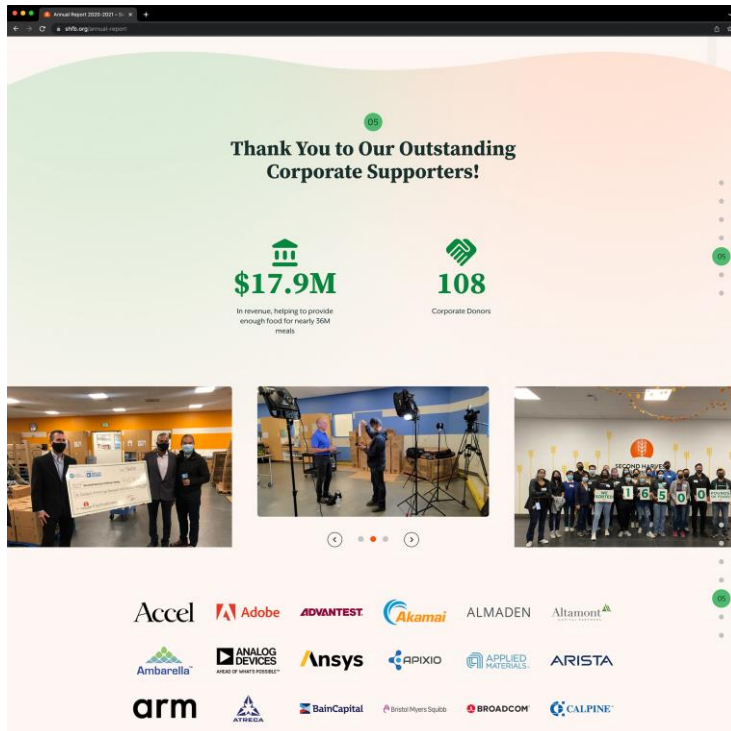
Annual Report 2020-2021 – S

shfb.org/annual-report

05

Thank You to Our Outstanding Corporate Supporters!

05

$17.9M

In revenue, helping to provide enough food for nearly 36M meals

108

Corporate Donors

SECOND HARVEST

1 6 5 0 0

Accel
Adobe
ADVANTEST
Akamai
ALMADEN
Altamont
05

Ambarella
ANALOG DEVICES
Ansys
APIXIO
APPLIED MATERIALS
ARISTA

arm
ATRECA
BainCapital
Bristol Myers Squibb
BROADCOM
CALPINE